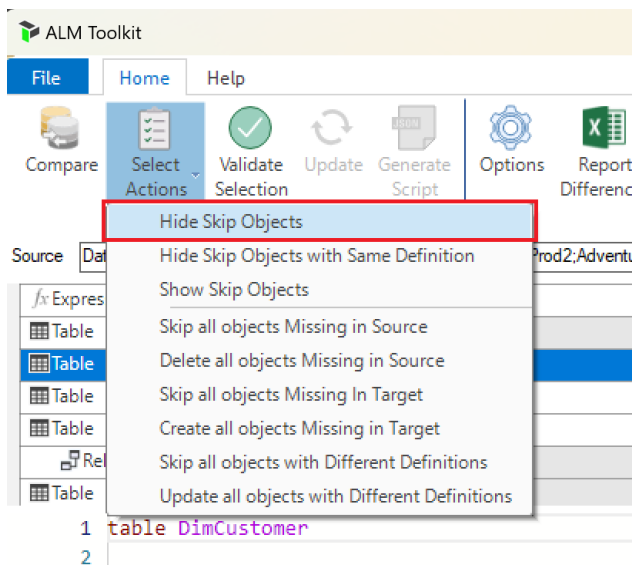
ALM Toolkit

File | Home | Help

Compare | Select Actions | Validate Selection | Update | Generate Script | Options | Report Differenc

Source | Dat | Prod2;Adventu

Hide Skip Objects
Hide Skip Objects with Same Definition
Show Skip Objects
Skip all objects Missing in Source
Delete all objects Missing in Source
Skip all objects Missing In Target
Create all objects Missing in Target
Skip all objects with Different Definitions
Update all objects with Different Definitions

fx Expres
Table
Table
Table
Table
Rel
Table

1 table DimCustomer
2